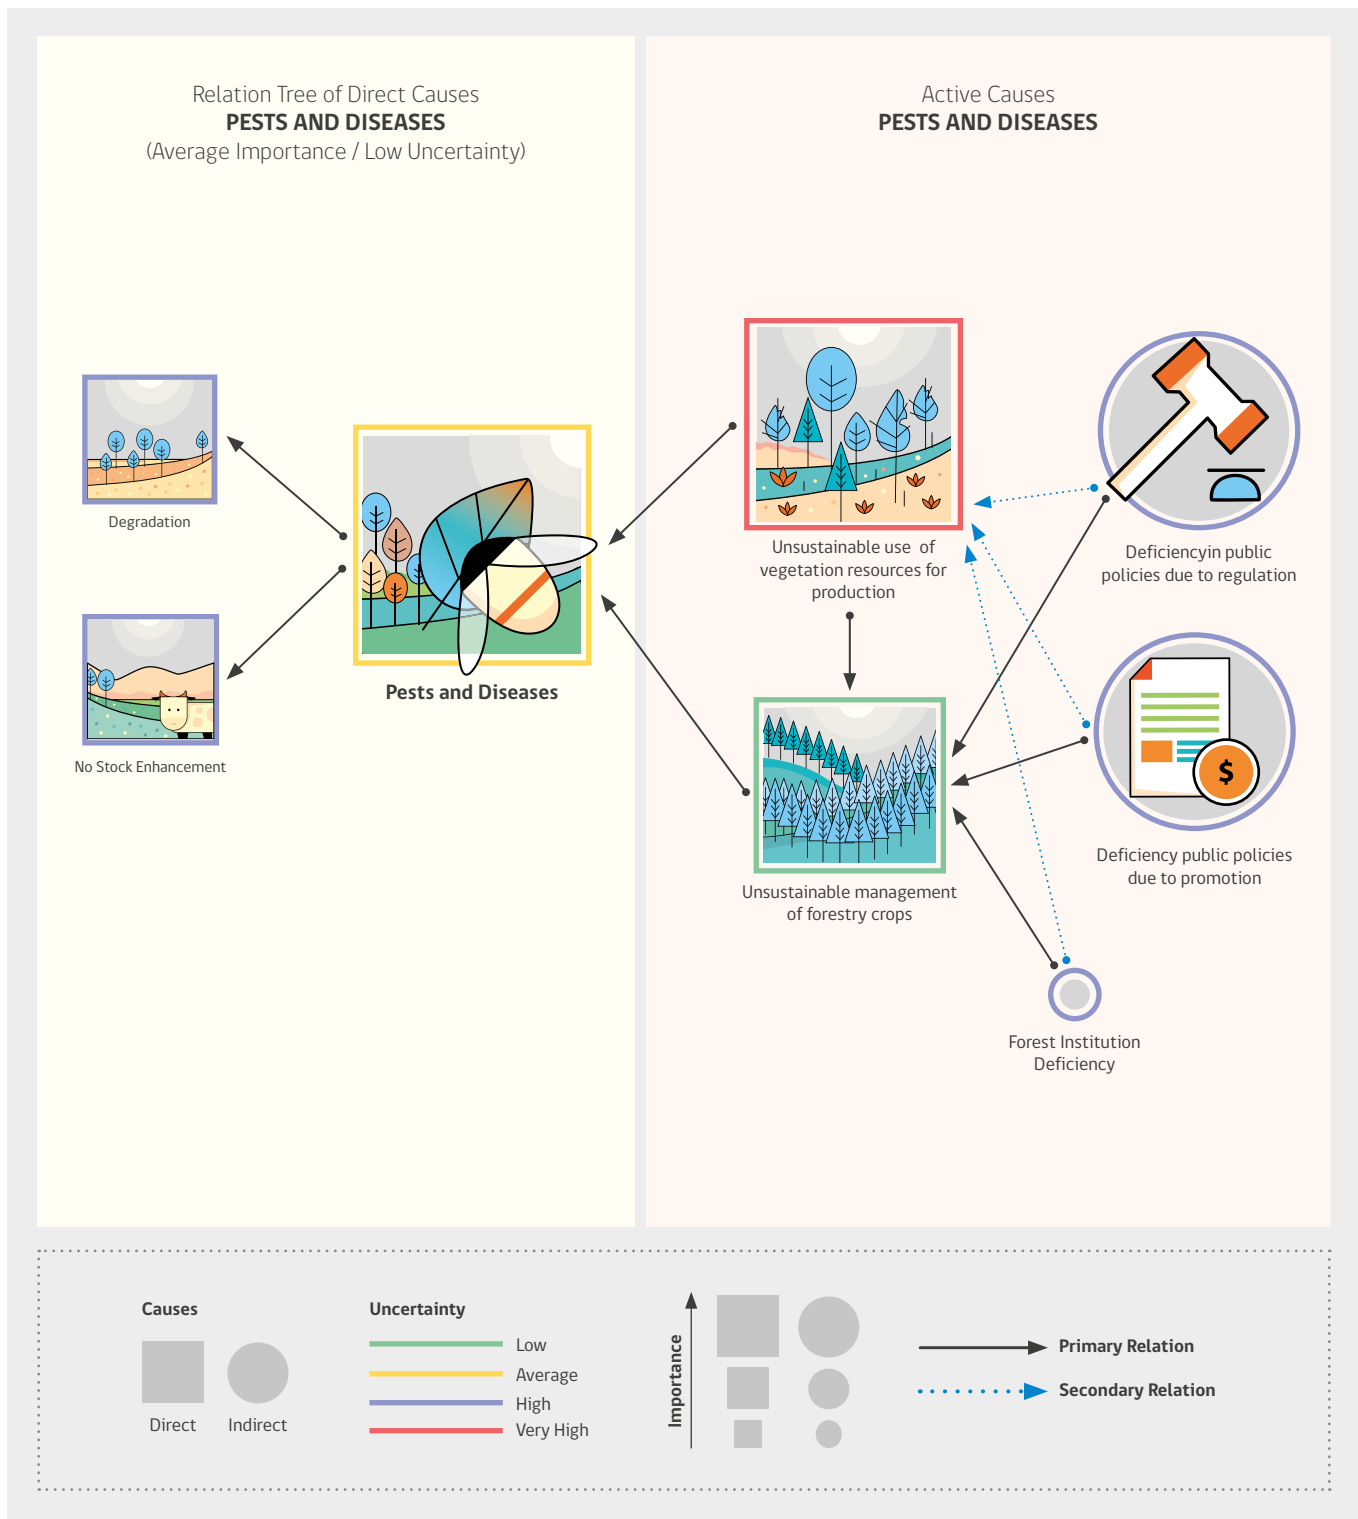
Relation Tree of Direct Causes
**PESTS AND DISEASES**
(Average Importance / Low Uncertainty)

Degradation

No Stock Enhancement

Pests and Diseases

Active Causes
**PESTS AND DISEASES**

Unsustainable use of vegetation resources for production

Deficiencyin public policies due to regulation

Unsustainable management of forestry crops

Deficiency public policies due to promotion

Forest Institution Deficiency

Causes

Direct Indirect

Uncertainty

Low
Average
High
Very High

Importance

Primary Relation
Secondary Relation